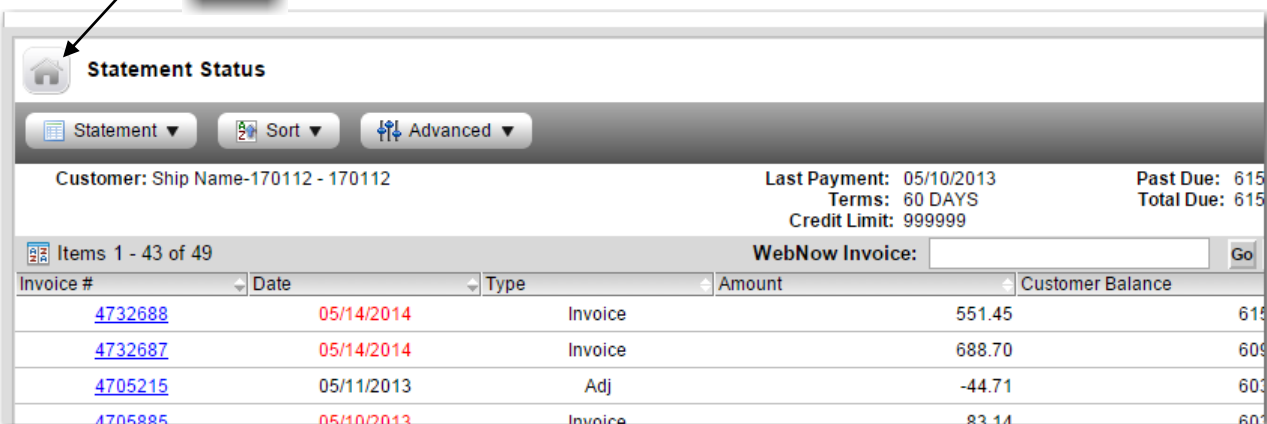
Statement Status

Statement ▼ Sort ▼ Advanced ▼

Customer: Ship Name-170112 - 170112

Last Payment: 05/10/2013
Terms: 60 DAYS
Credit Limit: 999999

Past Due: 615
Total Due: 615

Items 1 - 43 of 49

WebNow Invoice: Go

| Invoice # | Date | Type | Amount | Customer Balance |
|---|---|---|---|---|
| 4732688 | 05/14/2014 | Invoice | 551.45 | 615 |
| 4732687 | 05/14/2014 | Invoice | 688.70 | 609 |
| 4705215 | 05/11/2013 | Adj | -44.71 | 603 |
| 4705885 | 05/10/2013 | Invoice | 83.14 | 60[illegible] |